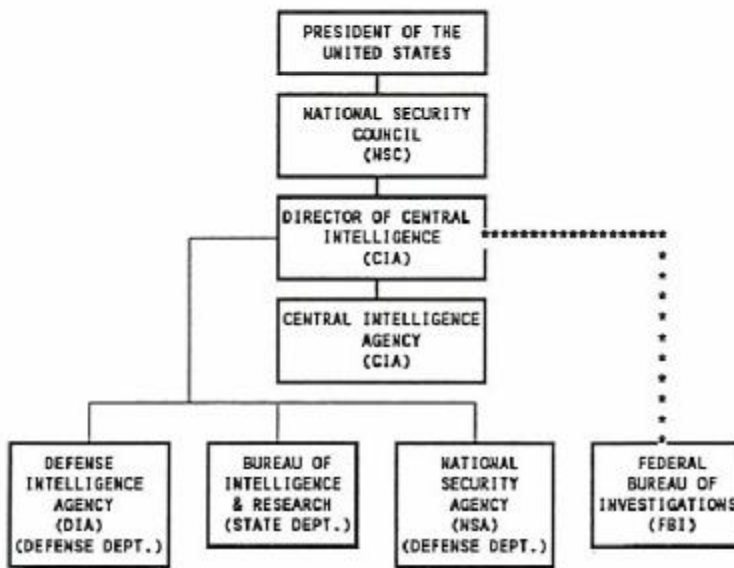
PRESIDENT OF THE UNITED STATES

NATIONAL SECURITY COUNCIL (NSC)

DIRECTOR OF CENTRAL INTELLIGENCE (CIA)

CENTRAL INTELLIGENCE AGENCY (CIA)

DEFENSE INTELLIGENCE AGENCY (DIA) (DEFENSE DEPT.)

BUREAU OF INTELLIGENCE & RESEARCH (STATE DEPT.)

NATIONAL SECURITY AGENCY (NSA) (DEFENSE DEPT.)

FEDERAL BUREAU OF INVESTIGATIONS (FBI)